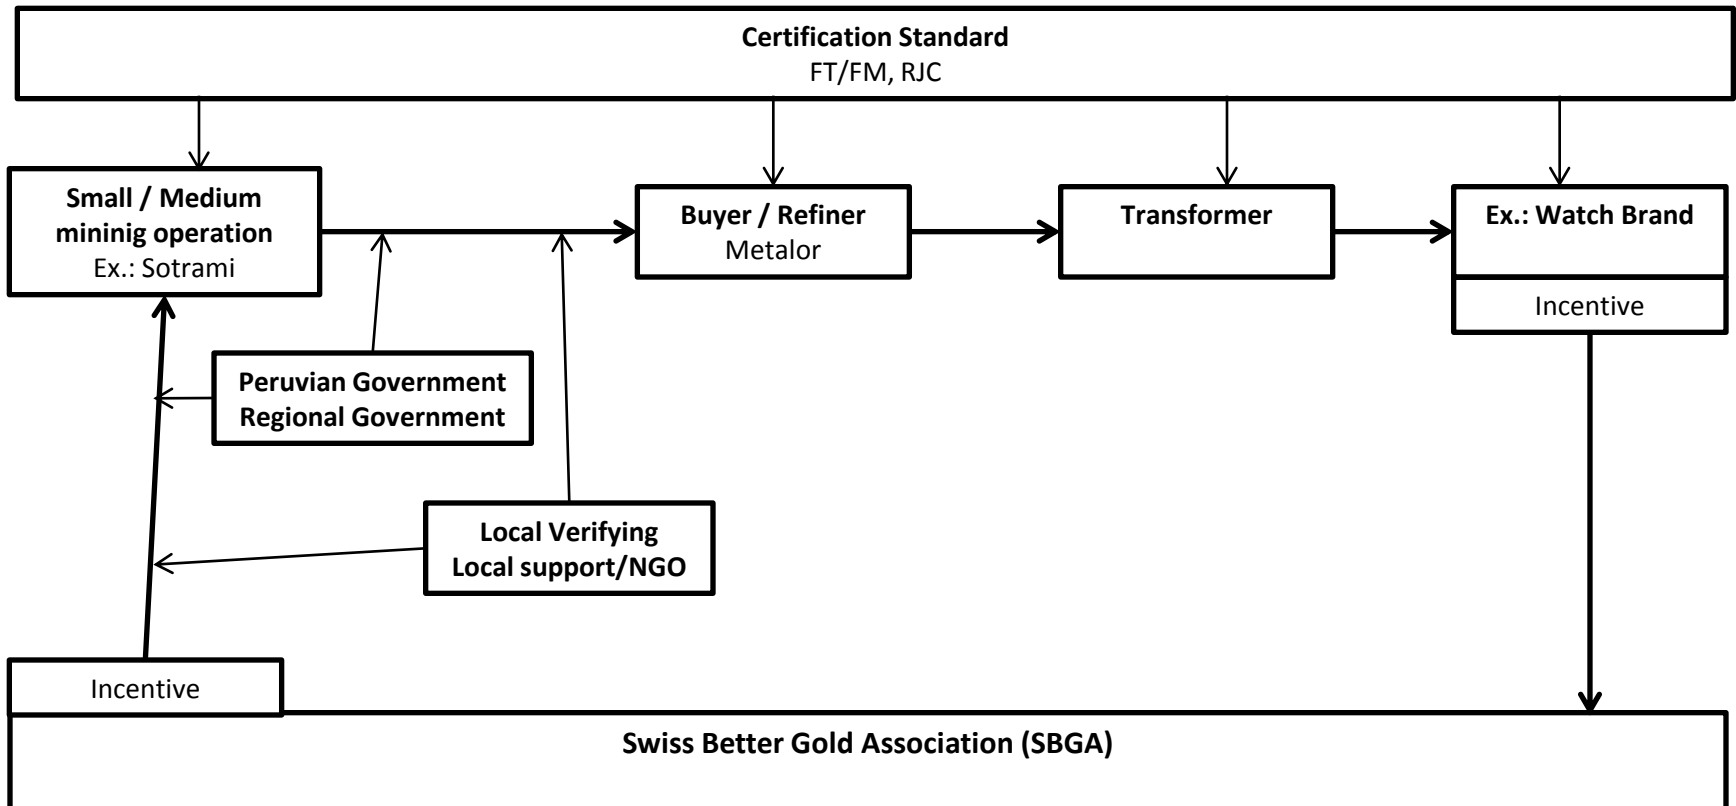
**Certification Standard**
FT/FM, RJC

**Small / Medium mininig operation**
Ex.: Sotrami

**Buyer / Refiner**
Metalor

**Transformer**

**Ex.: Watch Brand**

Incentive

**Peruvian Government**
**Regional Government**

**Local Verifying**
**Local support/NGO**

Incentive

**Swiss Better Gold Association (SBGA)**